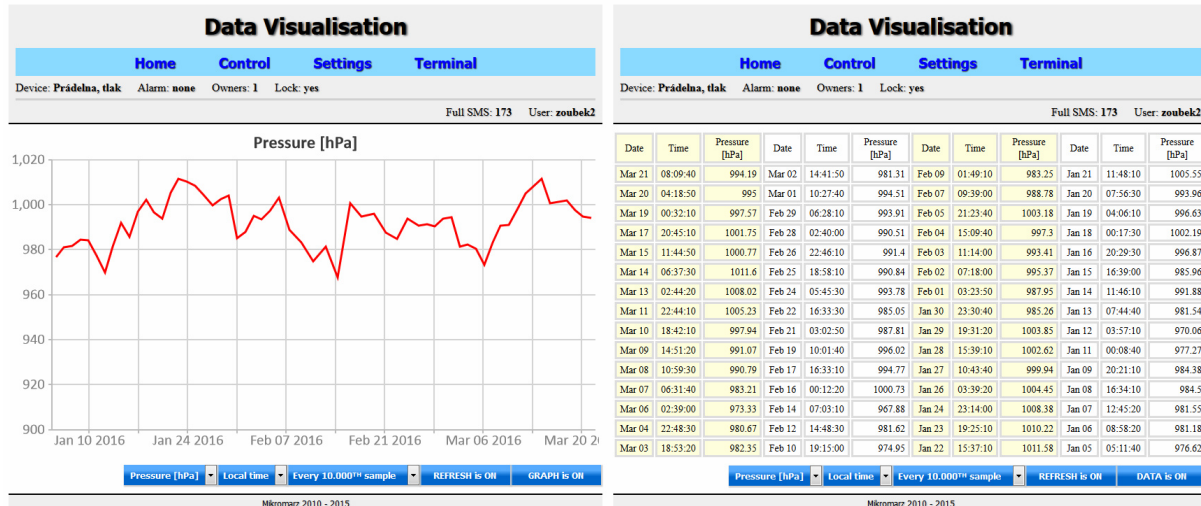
Data Visualisation

Home Control Settings Terminal

Device: Prádelna, tlak Alarm: none Owners: 1 Lock: yes

Full SMS: 173 User: zoubek2

Pressure [hPa]

1,020
1,000
980
960
940
920
900

Jan 10 2016 Jan 24 2016 Feb 07 2016 Feb 21 2016 Mar 06 2016 Mar 20 2

Pressure [hPa] Local time Every 10.000TH sample REFRESH is ON GRAPH is ON

Mikromarz 2010 - 2015

Data Visualisation

Home Control Settings Terminal

Device: Prádelna, tlak Alarm: none Owners: 1 Lock: yes

Full SMS: 173 User: zoubek2

| Date | Time | Pressure [hPa] | Date | Time | Pressure [hPa] | Date | Time | Pressure [hPa] | Date | Time | Pressure |
|---|---|---|---|---|---|---|---|---|---|---|---|
| Mar 21 | 08:09:40 | 994.19 | Mar 02 | 14:41:50 | 981.31 | Feb 09 | 01:49:10 | 983.25 | Jan 21 | 11:48:10 | 1005.5 |
| Mar 20 | 04:18:50 | 995 | Mar 01 | 10:27:40 | 994.51 | Feb 07 | 09:39:00 | 988.78 | Jan 20 | 07:56:30 | 993.9 |
| Mar 19 | 00:32:10 | 997.57 | Feb 29 | 06:28:10 | 993.91 | Feb 05 | 21:23:40 | 1003.18 | Jan 19 | 04:06:10 | 996.6 |
| Mar 17 | 20:45:10 | 1001.75 | Feb 28 | 02:40:00 | 990.51 | Feb 04 | 15:09:40 | 997.3 | Jan 18 | 00:17:30 | 1002.1 |
| Mar 15 | 11:44:50 | 1000.77 | Feb 26 | 22:46:10 | 991.4 | Feb 03 | 11:14:00 | 993.41 | Jan 16 | 20:29:30 | 996.8 |
| Mar 14 | 06:37:30 | 1011.6 | Feb 25 | 18:58:10 | 990.84 | Feb 02 | 07:18:00 | 995.37 | Jan 15 | 16:39:00 | 985.9 |
| Mar 13 | 02:44:20 | 1008.02 | Feb 24 | 05:45:30 | 993.78 | Feb 01 | 03:23:50 | 987.95 | Jan 14 | 11:46:10 | 991.8 |
| Mar 11 | 22:44:10 | 1005.23 | Feb 22 | 16:33:30 | 985.05 | Jan 30 | 23:30:40 | 985.26 | Jan 13 | 07:44:40 | 981.5 |
| Mar 10 | 18:42:10 | 997.94 | Feb 21 | 03:02:50 | 987.81 | Jan 29 | 19:31:20 | 1003.85 | Jan 12 | 03:57:10 | 970.0 |
| Mar 09 | 14:51:20 | 991.07 | Feb 19 | 10:01:40 | 996.02 | Jan 28 | 15:39:10 | 1002.62 | Jan 11 | 00:08:40 | 977.2 |
| Mar 08 | 10:59:30 | 990.79 | Feb 17 | 16:33:10 | 994.77 | Jan 27 | 10:43:40 | 999.94 | Jan 09 | 20:21:10 | 984.3 |
| Mar 07 | 06:31:40 | 983.21 | Feb 16 | 00:12:20 | 1000.73 | Jan 26 | 03:39:20 | 1004.45 | Jan 08 | 16:34:10 | 984. |
| Mar 06 | 02:39:00 | 973.33 | Feb 14 | 07:03:10 | 967.88 | Jan 24 | 23:14:00 | 1008.38 | Jan 07 | 12:45:20 | 981.5 |
| Mar 04 | 22:48:30 | 980.67 | Feb 12 | 14:48:30 | 981.62 | Jan 23 | 19:25:10 | 1010.22 | Jan 06 | 08:58:20 | 981.1 |
| Mar 03 | 18:53:20 | 982.35 | Feb 10 | 19:15:00 | 974.95 | Jan 22 | 15:37:10 | 1011.58 | Jan 05 | 05:11:40 | 976.6 |

Pressure [hPa] Local time Every 10.000TH sample REFRESH is ON DATA is ON

Mikromarz 2010 - 2015